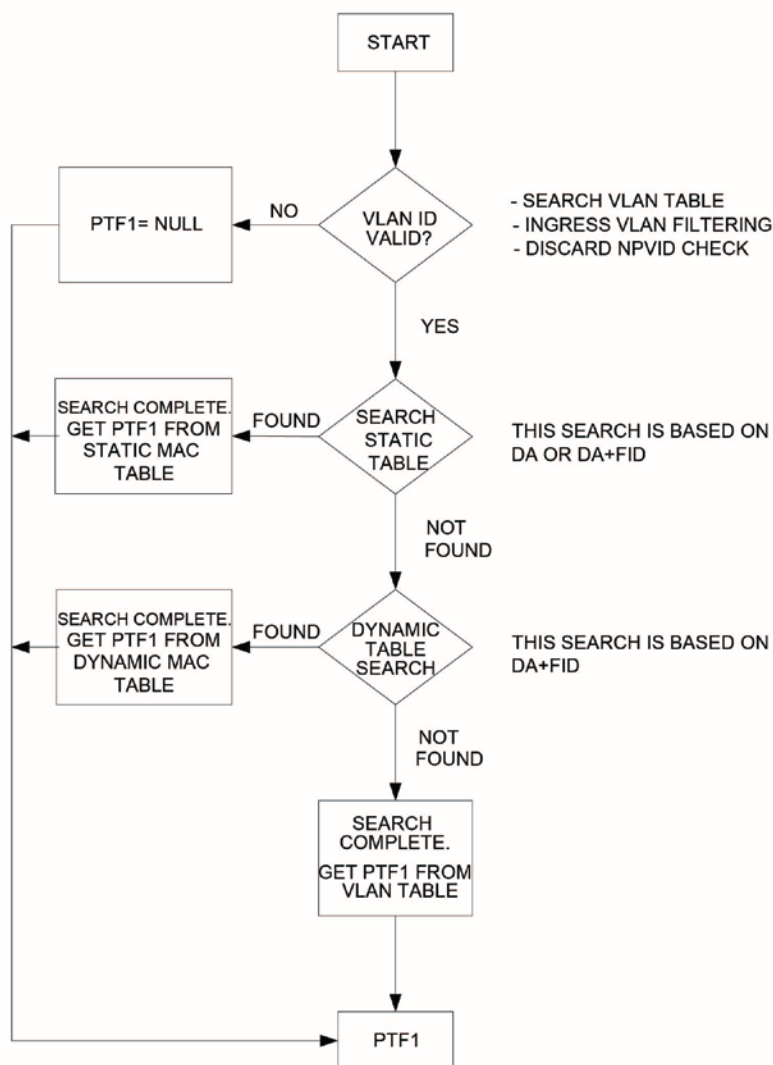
START

PTF1= NULL

NO

VLAN ID VALID?

- SEARCH VLAN TABLE
- INGRESS VLAN FILTERING
- DISCARD NPVID CHECK

YES

SEARCH COMPLETE. GET PTF1 FROM STATIC MAC TABLE

FOUND

SEARCH STATIC TABLE

THIS SEARCH IS BASED ON DA OR DA+FID

NOT FOUND

SEARCH COMPLETE. GET PTF1 FROM DYNAMIC MAC TABLE

FOUND

DYNAMIC TABLE SEARCH

THIS SEARCH IS BASED ON DA+FID

NOT FOUND

SEARCH COMPLETE.

GET PTF1 FROM VLAN TABLE

PTF1